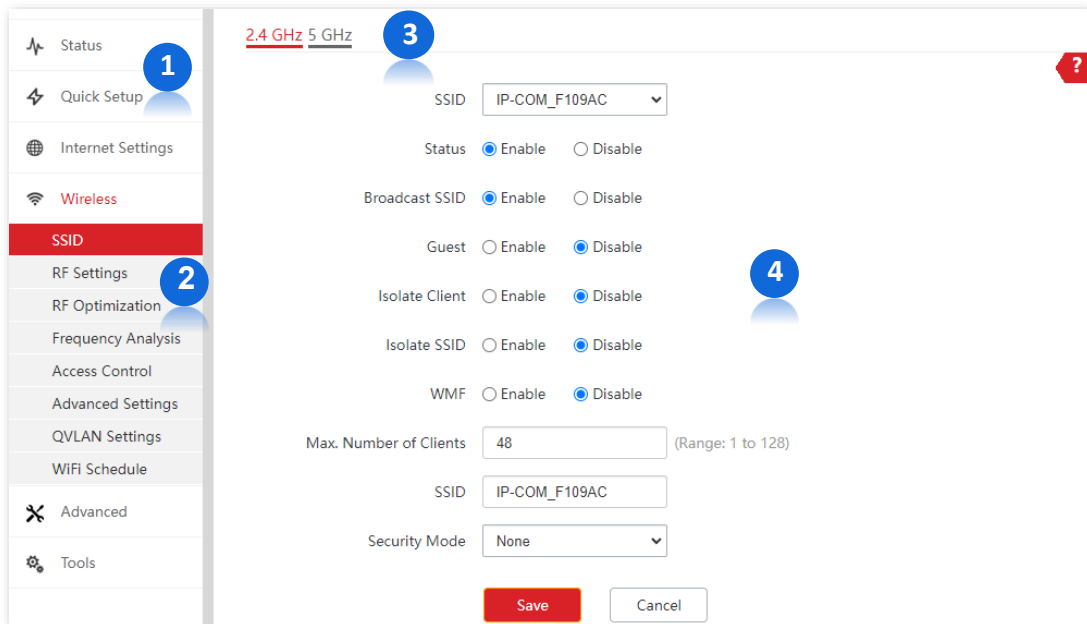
Status
1
Quick Setup
Internet Settings
Wireless
SSID
RF Settings
2
RF Optimization
Frequency Analysis
Access Control
Advanced Settings
QVLAN Settings
WiFi Schedule
Advanced
Tools

2.4 GHz 5 GHz
3
?

SSID IP-COM_F109AC
Status Enable Disable
Broadcast SSID Enable Disable
Guest Enable Disable
Isolate Client Enable Disable
Isolate SSID Enable Disable
WMF Enable Disable
Max. Number of Clients 48 (Range: 1 to 128)
SSID IP-COM_F109AC
Security Mode None

4

Save Cancel